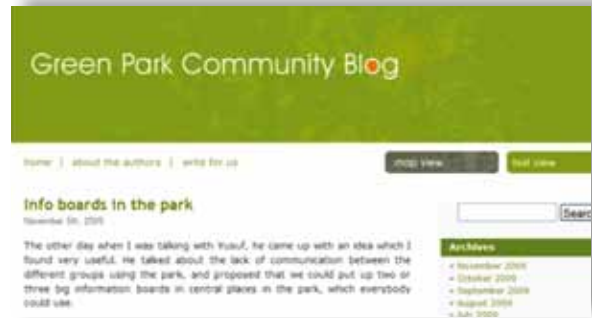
Green Park Community Blog

home | about the authors | write for us

map view

text view

Info boards in the park

November 5th, 2009

The other day when I was talking with Yusuf, he came up with an idea which I found very useful. He talked about the lack of communication between the different groups using the park, and proposed that we could put up two or three big information boards in central places in the park, which everybody could use.

Search

Archives

• November 2009
• October 2009
• September 2009
• August 2009
• July 2009